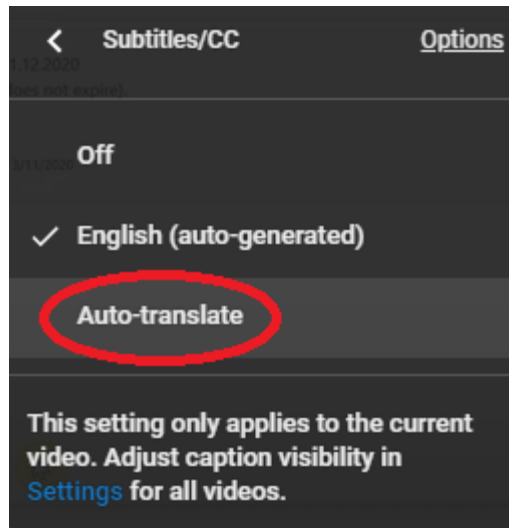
Subtitles/CC

Options

1.12.2020

loes not expire)

3/11/2020

Off

English (auto-generated)

Auto-translate

This setting only applies to the current video. Adjust caption visibility in Settings for all videos.